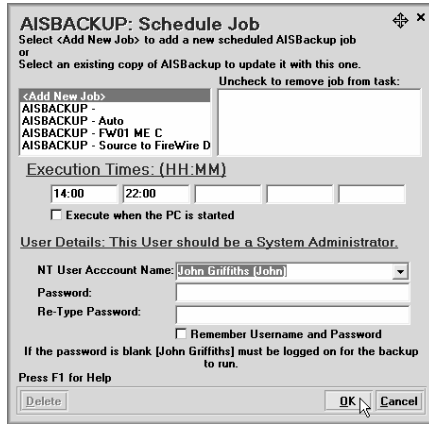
AISBACKUP: Schedule Job
Select <Add New Job> to add a new scheduled AISBackup job
or
Select an existing copy of AISBackup to update it with this one.

Uncheck to remove job from task:

<Add New Job>
AISBACKUP -
AISBACKUP - Auto
AISBACKUP - FW01 ME C
AISBACKUP - Source to FireWire D

Execution Times: (HH:MM)

14:00 22:00

Execute when the PC is started

User Details: This User should be a System Administrator.

NT User Acccount Name: John Griffiths (John)
Password:
Re-Type Password:
Remember Username and Password

If the password is blank [John Griffiths] must be logged on for the backup to run.

Press F1 for Help

Delete OK Cancel